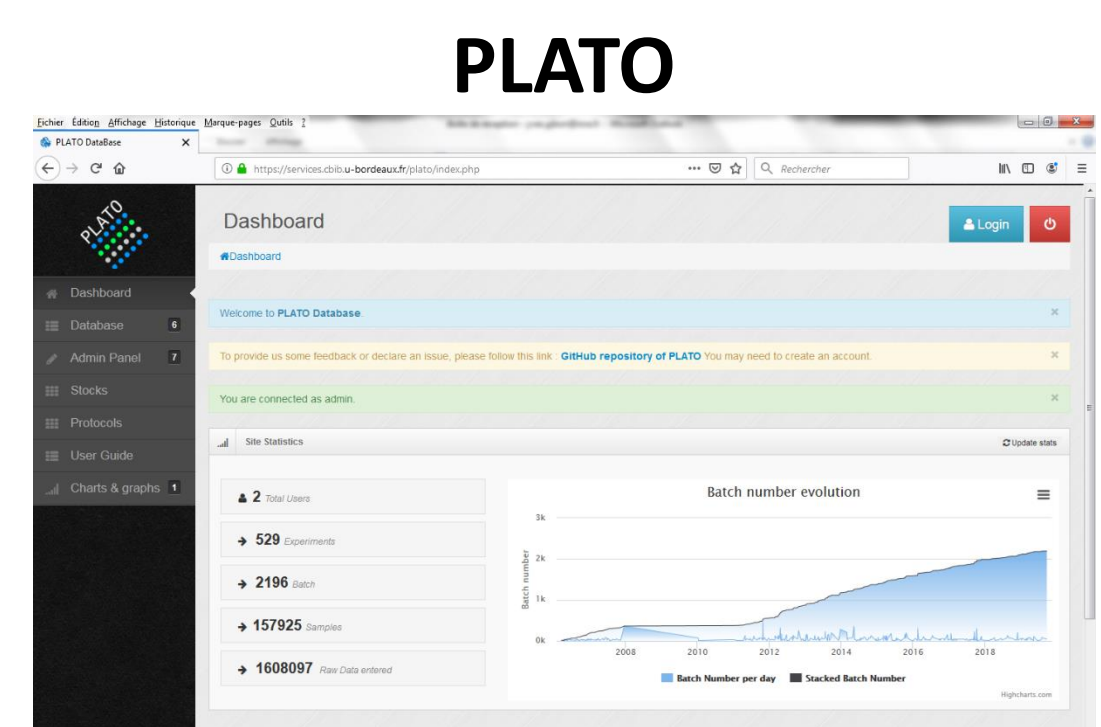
PLATO

Fichier Édition Affichage Historique Marque-pages Outils ?

PLATO DataBase

https://services.cbib.u-bordeaux.fr/plato/index.php

Rechercher

PLATO

Dashboard

Login

Dashboard

Dashboard

Database 6

Admin Panel 7

Stocks

Protocols

User Guide

Charts & graphs 1

Welcome to PLATO Database.

To provide us some feedback or declare an issue, please follow this link : GitHub repository of PLATO You may need to create an account.

You are connected as admin.

Site Statistics

Update stats

2 Total Users

529 Experiments

2196 Batch

157925 Samples

1608097 Raw Data entered

Batch number evolution

3k

2k

1k

0k

Batch number

2008 2010 2012 2014 2016 2018

Batch Number per day Stacked Batch Number

Highcharts.com